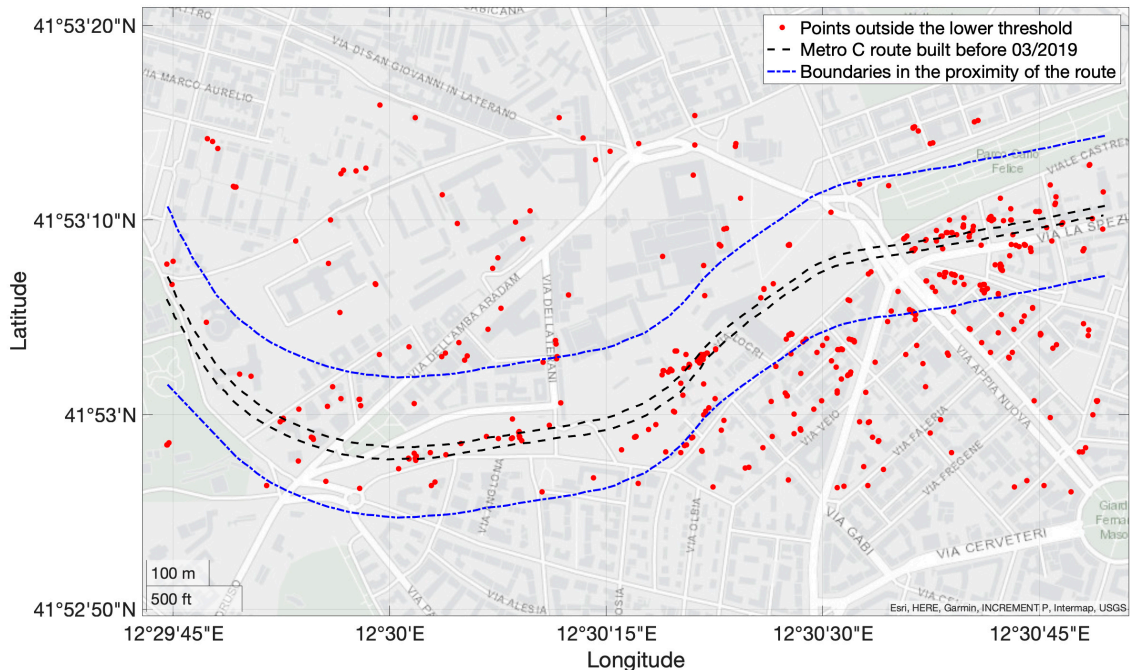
Points outside the lower threshold
Metro C route built before 03/2019
Boundaries in the proximity of the route

41°53'20"N
41°53'10"N
41°53'N
41°52'50"N
Latitude

12°29'45"E
12°30'E
12°30'15"E
12°30'30"E
12°30'45"E
Longitude

VIA DI SAN GIOVANNI IN LATERANO
VIA MARCO AURELIO
VIA DELL'AMBA ARADAM
VIA DELLA FERRATELLA IN LATERANO
VIALE CASTRENSE
Parco Felice
VIA LA SPEZIA
LOCRI
VIA APPIA NUOVA
VIA VEIO
VIA FALERIA
VIA FREGENE
VIA GABI
VIA CERVETERI
VIA OLBIA
VIA ALESIA
Giardino Fermi Maso

100 m
500 ft
Esri, HERE, Garmin, INCREMENT P, Intermap, USGS